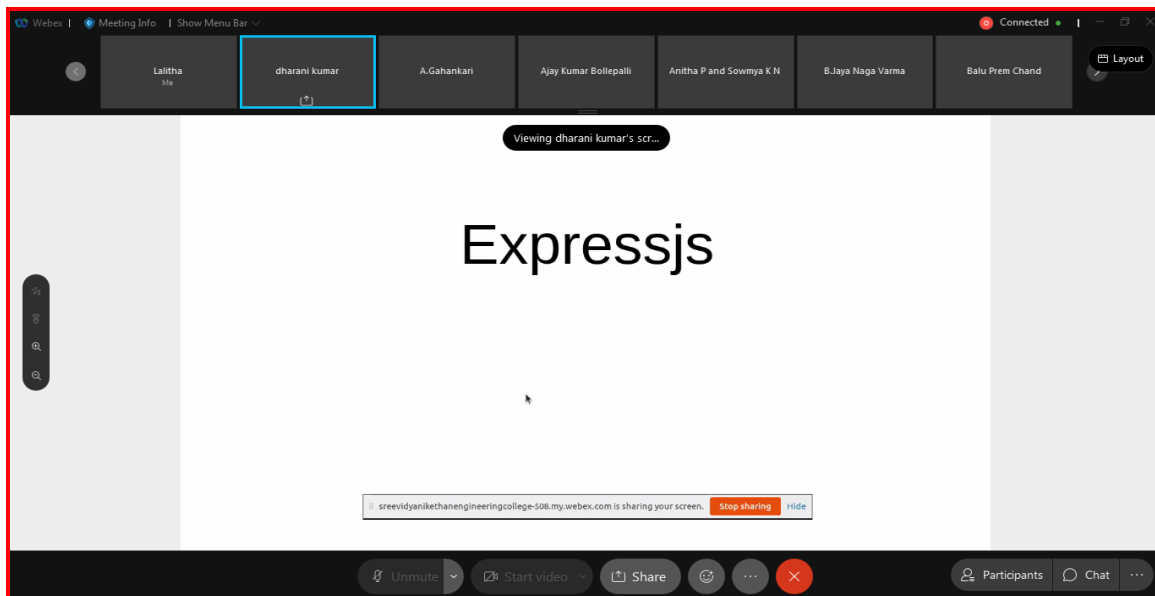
Webex | Meeting Info | Show Menu Bar

Connected

Lalitha
Me

dharani kumar

A.Gahankari

Ajay Kumar Bollepalli

Anitha P and Sowmya K N

B.Jaya Naga Varma

Balu Prem Chand

Layout

Viewing dharani kumar's scr...

Expressjs

sreevidyanikethanengineeringcollege-508.my.webex.com is sharing your screen. Stop sharing Hide

Unmute

Start video

Share

Participants

Chat